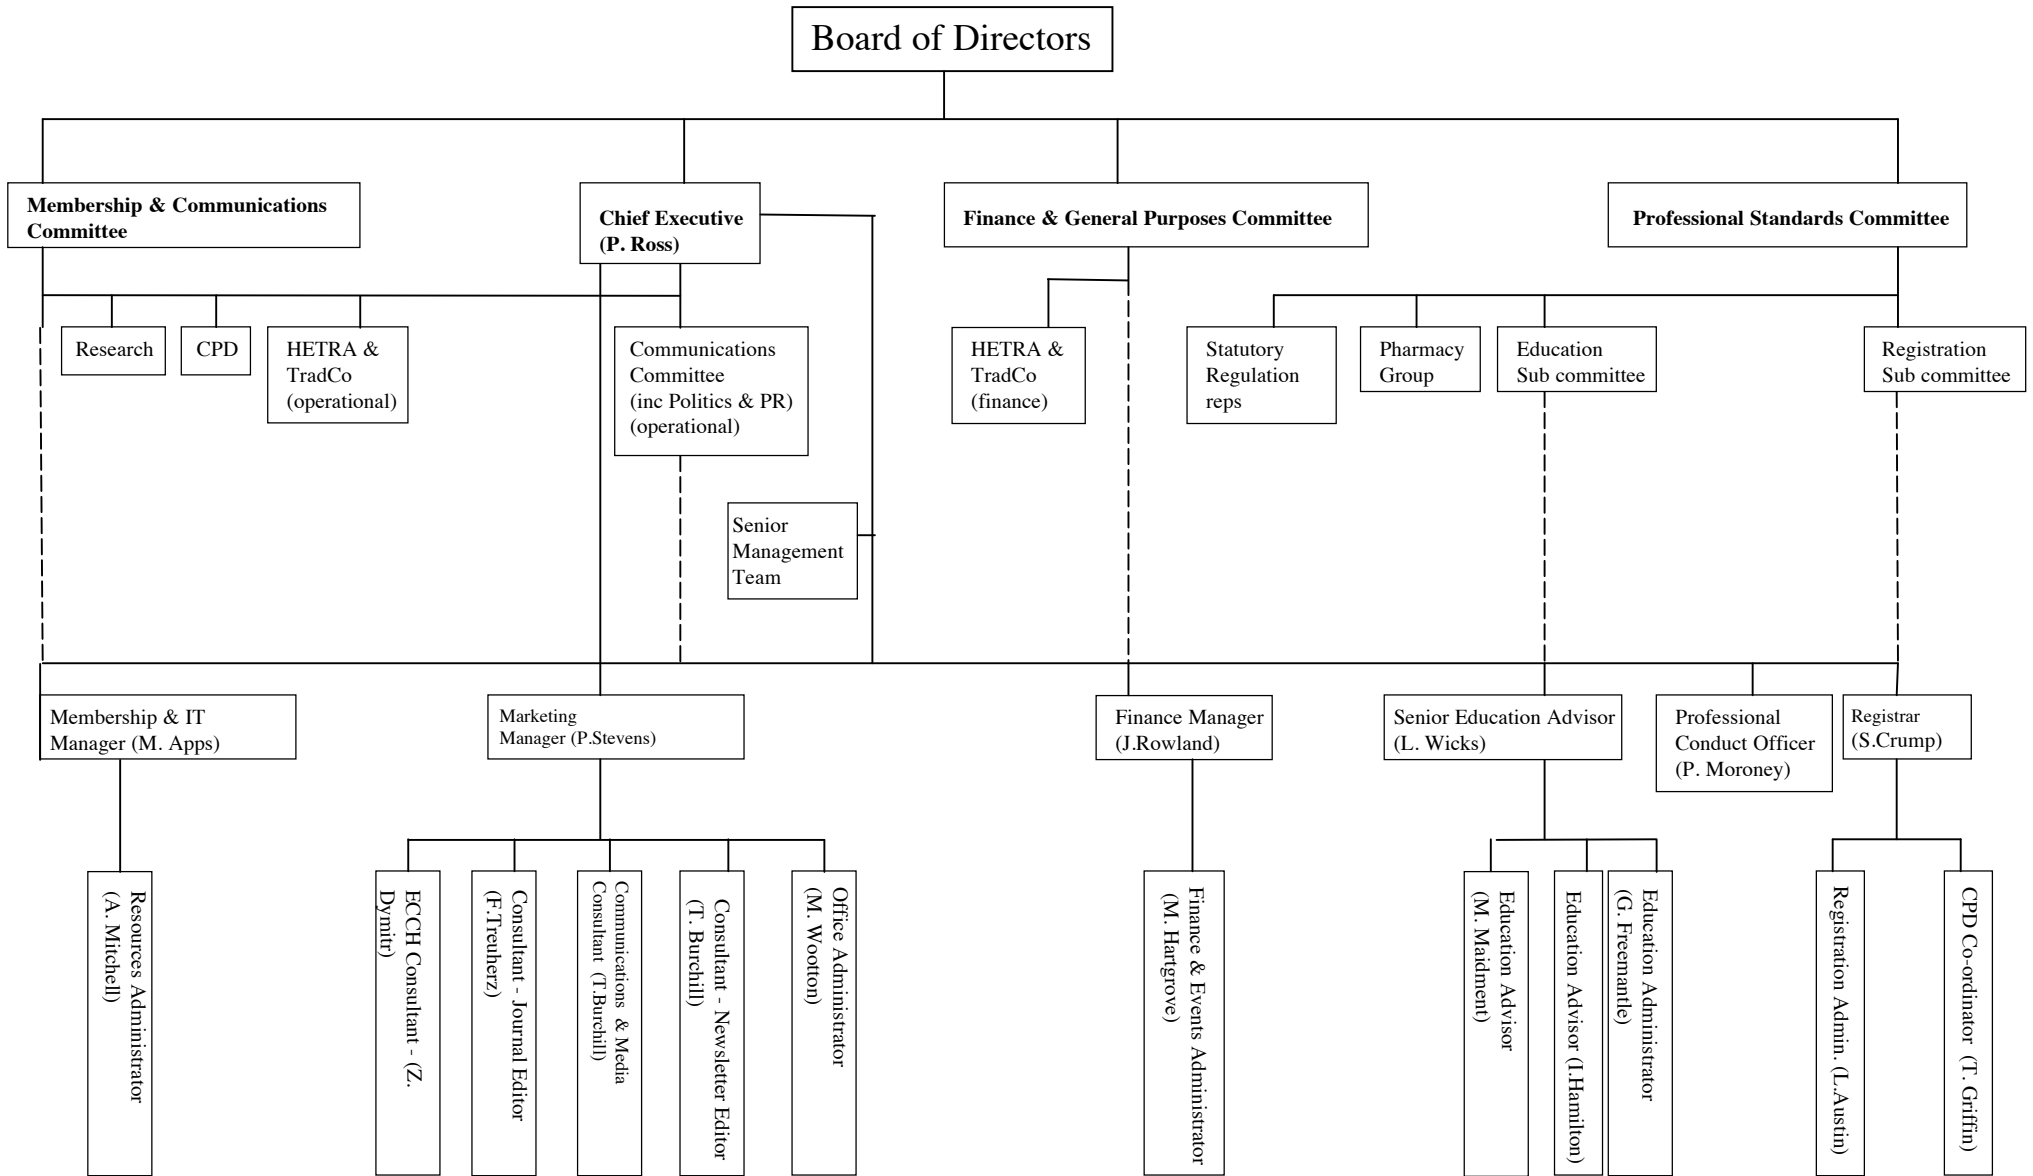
Board of Directors

Membership & Communications Committee

Chief Executive (P. Ross)

Finance & General Purposes Committee

Professional Standards Committee

Research

CPD

HETRA & TradCo (operational)

Communications Committee (inc Politics & PR) (operational)

HETRA & TradCo (finance)

Statutory Regulation reps

Pharmacy Group

Education Sub committee

Registration Sub committee

Senior Management Team

Membership & IT Manager (M. Apps)

Marketing Manager (P.Stevens)

Finance Manager (J.Rowland)

Senior Education Advisor (L. Wicks)

Professional Conduct Officer (P. Moroney)

Registrar (S.Crump)

Resources Administrator (A. Mitchell)

ECCH Consultant - (Z. Dynitr)

Consultant - Journal Editor (F.Treuherz)

Communications & Media Consultant (T.Burchill)

Consultant - Newsletter Editor (T. Burchill)

Office Administrator (M. Wootton)

Finance & Events Administrator (M. Hartgrove)

Education Advisor (M. Maidment)

Education Advisor (I.Hamilton)

Education Administrator (G. Freemantle)

Registration Admin. (L.Austin)

CPD Co-ordinator (T. Griffin)